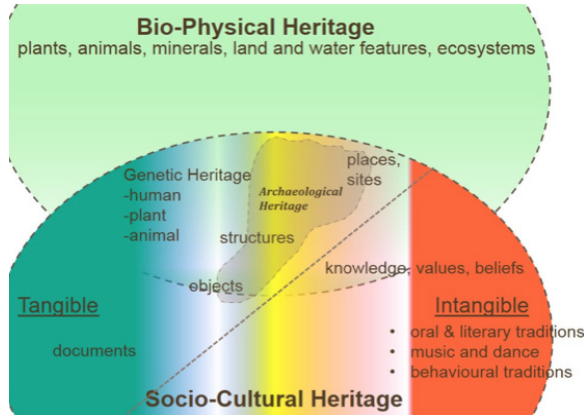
Bio-Physical Heritage
plants, animals, minerals, land and water features, ecosystems

Genetic Heritage
-human
-plant
-animal

Archaeological Heritage

places, sites

structures

objects

knowledge, values, beliefs

Tangible

documents

Intangible

• oral & literary traditions
• music and dance
• behavioural traditions

Socio-Cultural Heritage